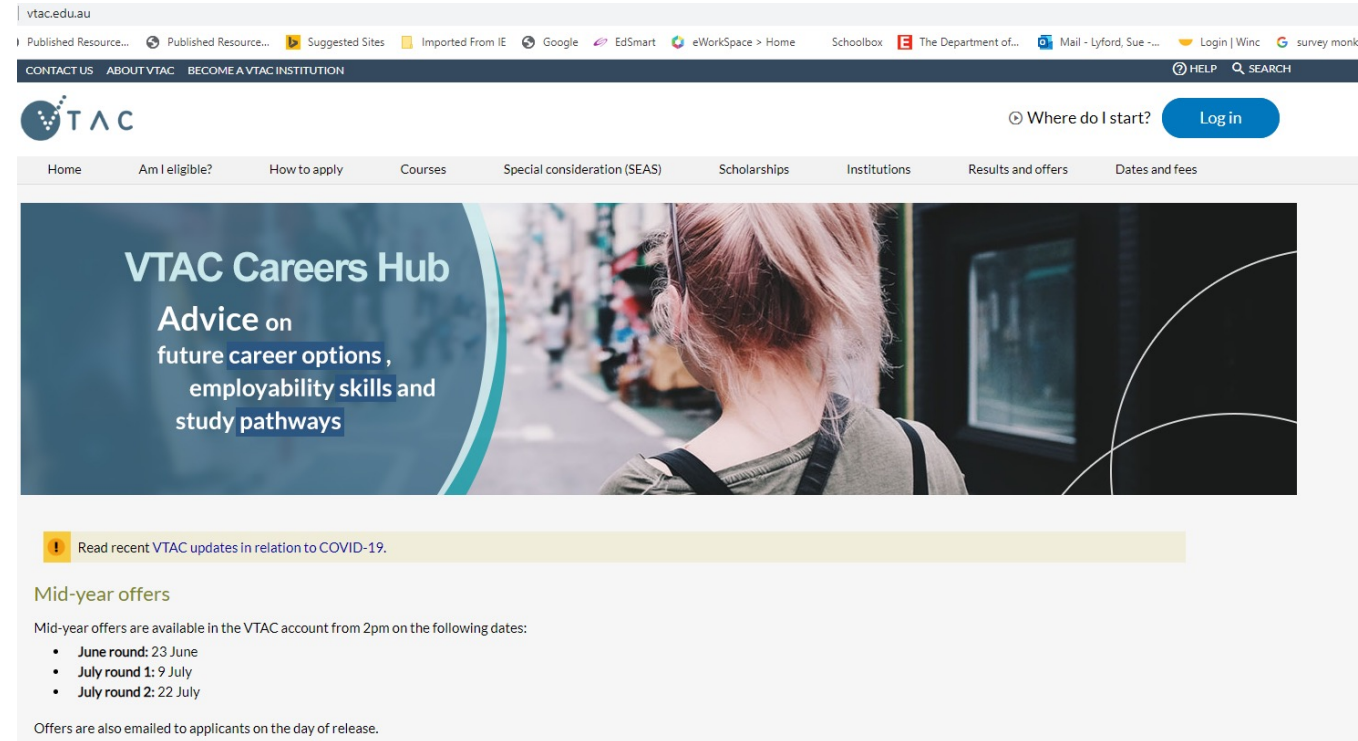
vtac.edu.au

Published Resource... Published Resource... Suggested Sites Imported From IE Google EdSmart eWorkSpace > Home Schoolbox The Department of... Mail - Lyford, Sue -... Login | Winc survey monk

CONTACT US ABOUT VTAC BECOME A VTAC INSTITUTION

HELP SEARCH

VTAC

Where do I start? Log in

Home Am I eligible? How to apply Courses Special consideration (SEAS) Scholarships Institutions Results and offers Dates and fees

VTAC Careers Hub

Advice on future career options, employability skills and study pathways

Read recent VTAC updates in relation to COVID-19.

Mid-year offers

Mid-year offers are available in the VTAC account from 2pm on the following dates:

- **June round:** 23 June
- **July round 1:** 9 July
- **July round 2:** 22 July

Offers are also emailed to applicants on the day of release.